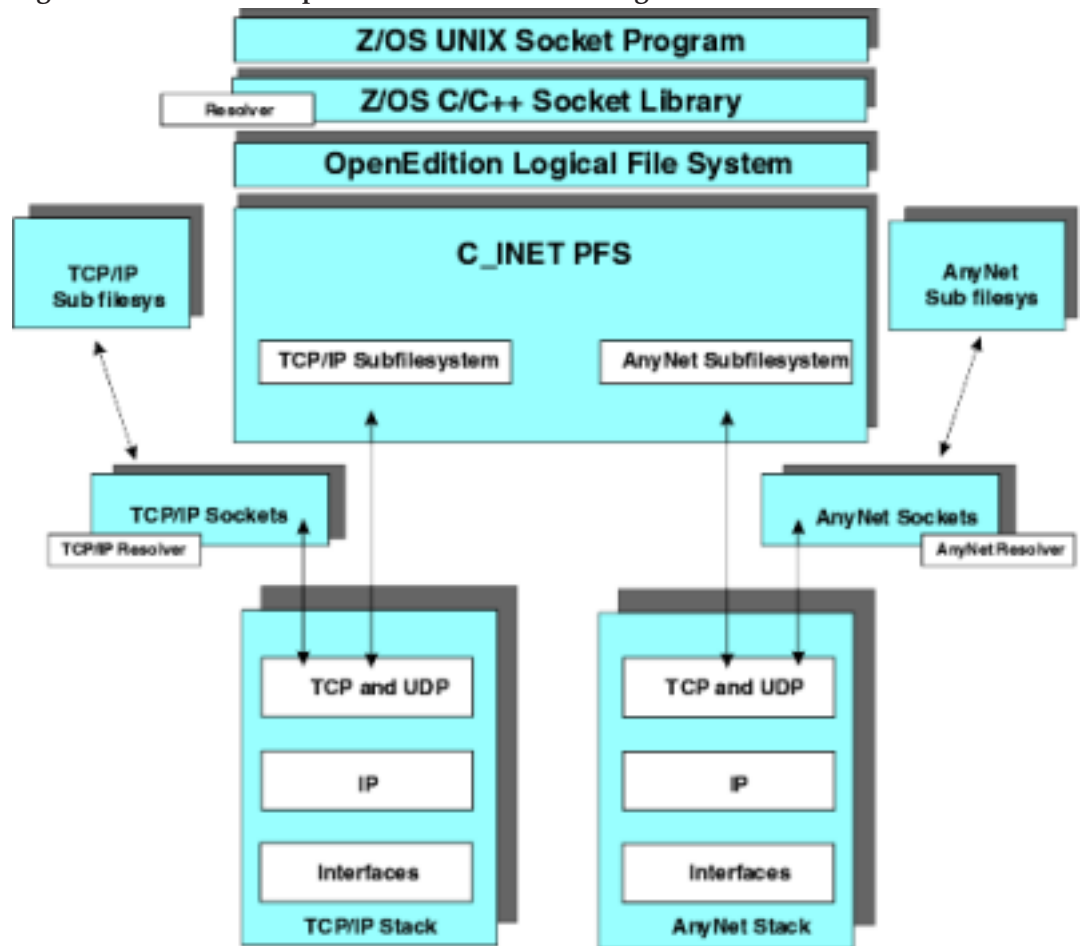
Z/OS UNIX Socket Program

Resolver

Z/OS C/C++ Socket Library

OpenEdition Logical File System

TCP/IP Sub filesys

C_INET PFS

AnyNet Sub filesys

TCP/IP Subfilesystem

AnyNet Subfilesystem

TCP/IP Sockets

TCP/IP Resolver

AnyNet Sockets

AnyNet Resolver

TCP and UDP

IP

Interfaces

TCP/IP Stack

TCP and UDP

IP

Interfaces

AnyNet Stack